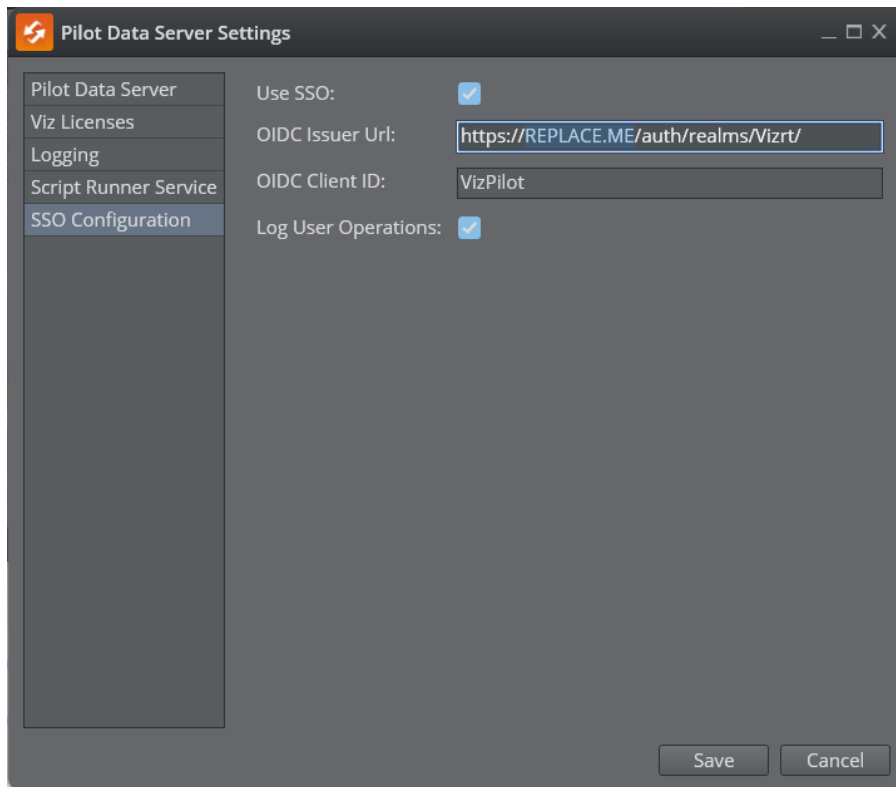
Pilot Data Server Settings

Pilot Data Server
Viz Licenses
Logging
Script Runner Service
SSO Configuration

Use SSO:
OIDC Issuer Url: https://REPLACE.ME/auth/realms/Vizrt/
OIDC Client ID: VizPilot
Log User Operations:

Save
Cancel